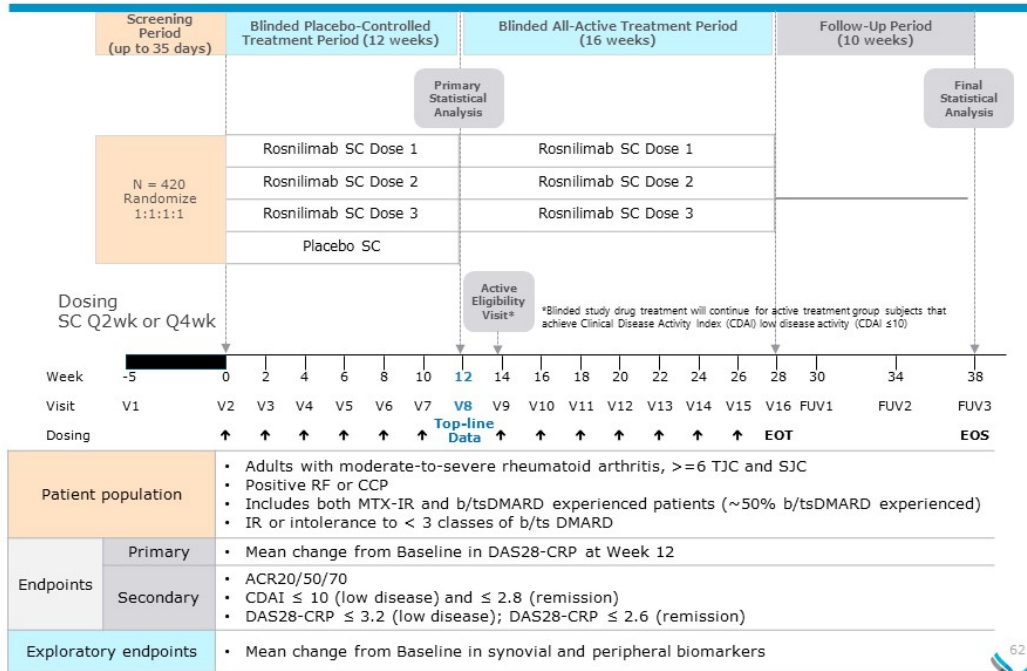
Screening Period (up to 35 days)

Blinded Placebo-Controlled Treatment Period (12 weeks)

Blinded All-Active Treatment Period (16 weeks)

Follow-Up Period (10 weeks)

Primary Statistical Analysis

Final Statistical Analysis

N = 420 Randomize 1:1:1:1

Rosnilimab SC Dose 1

Rosnilimab SC Dose 1

Rosnilimab SC Dose 2

Rosnilimab SC Dose 2

Rosnilimab SC Dose 3

Rosnilimab SC Dose 3

Placebo SC

Dosing SC Q2wk or Q4wk

Active Eligibility Visit*

*Blinded study drug treatment will continue for active treatment group subjects that achieve Clinical Disease Activity Index (CDAI) low disease activity (CDAI ≤10)

| Week | -5 | 0 | 2 | 4 | 6 | 8 | 10 | 12 | 14 | 16 | 18 | 20 | 22 | 24 | 26 | 28 | 30 | 34 | 38 |
|---|---|---|---|---|---|---|---|---|---|---|---|---|---|---|---|---|---|---|---|
| Visit | V1 | V2 | V3 | V4 | V5 | V6 | V7 | V8 | V9 | V10 | V11 | V12 | V13 | V14 | V15 | V16 | FUV1 | FUV2 | FUV3 |
| Dosing | | ↑ | ↑ | ↑ | ↑ | ↑ | ↑ | Top-line Data | ↑ | ↑ | ↑ | ↑ | ↑ | ↑ | ↑ | EOT | | | EOS |

| Patient population | | • Adults with moderate-to-severe rheumatoid arthritis, >=6 TJC and SJC<br>• Positive RF or CCP<br>• Includes both MTX-IR and b/tsDMARD experienced patients (~50% b/tsDMARD experienced)<br>• IR or intolerance to < 3 classes of b/ts DMARD |
|---|---|---|
| Endpoints | Primary | • Mean change from Baseline in DAS28-CRP at Week 12 |
| | Secondary | • ACR20/50/70<br>• CDAI ≤ 10 (low disease) and ≤ 2.8 (remission)<br>• DAS28-CRP ≤ 3.2 (low disease); DAS28-CRP ≤ 2.6 (remission) |
| Exploratory endpoints | | • Mean change from Baseline in synovial and peripheral biomarkers |

62